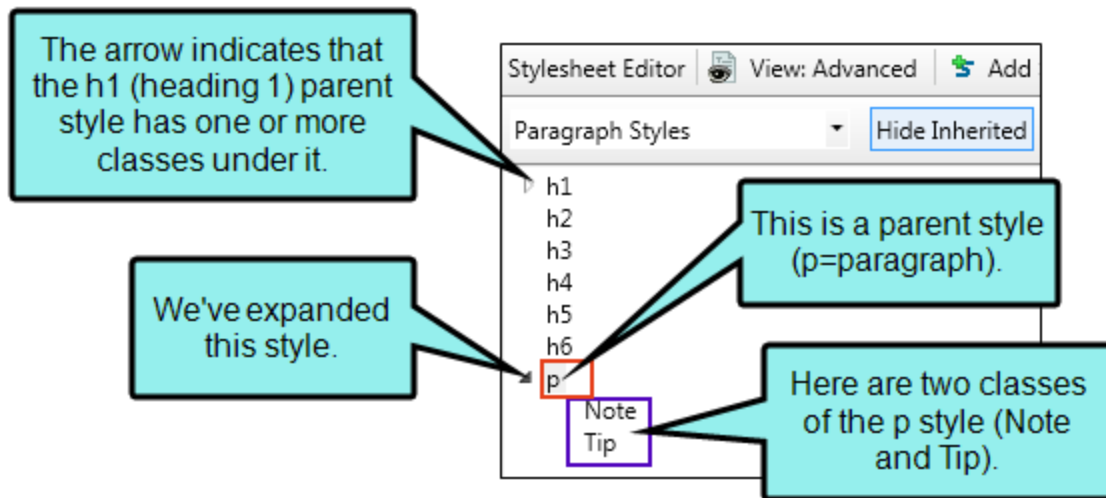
The arrow indicates that the h1 (heading 1) parent style has one or more classes under it.

Stylesheet Editor | View: Advanced | Add

Paragraph Styles

Hide Inherited

h1
h2
h3
h4
h5
h6
p
Note
Tip

This is a parent style (p=paragraph).

We've expanded this style.

Here are two classes of the p style (Note and Tip).